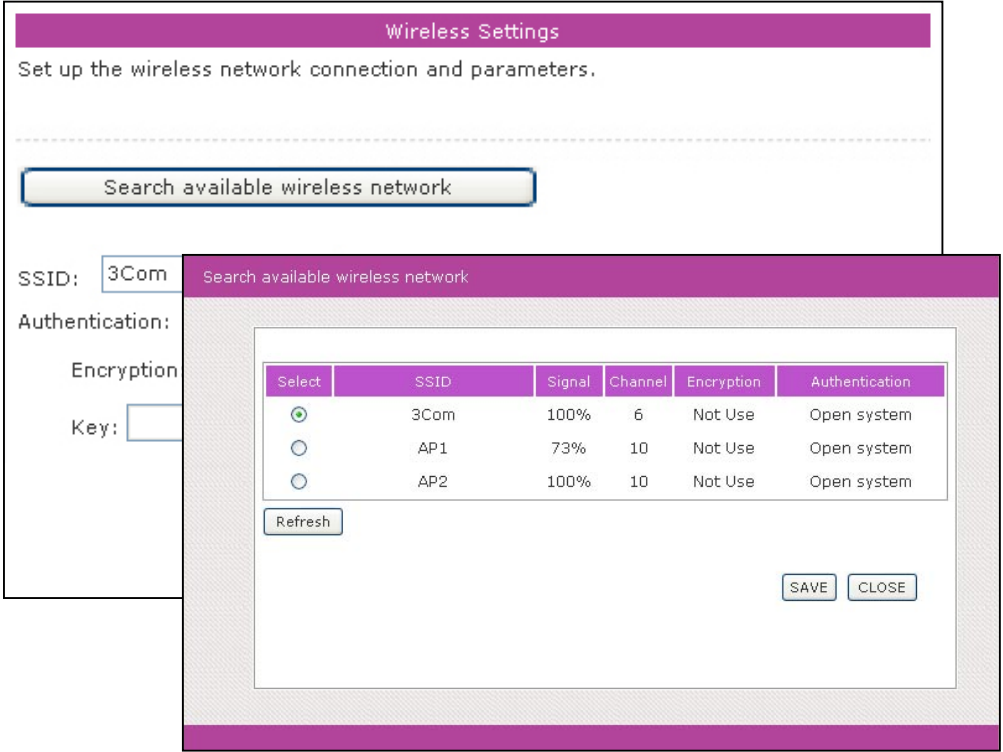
Wireless Settings

Set up the wireless network connection and parameters.

Search available wireless network

SSID: 3Com

Authentication:

Encryption

Key:

Search available wireless network

| Select | SSID | Signal | Channel | Encryption | Authentication |
|---|---|---|---|---|---|
| ◉ | 3Com | 100% | 6 | Not Use | Open system |
| ○ | AP1 | 73% | 10 | Not Use | Open system |
| ○ | AP2 | 100% | 10 | Not Use | Open system |

Refresh

SAVE CLOSE